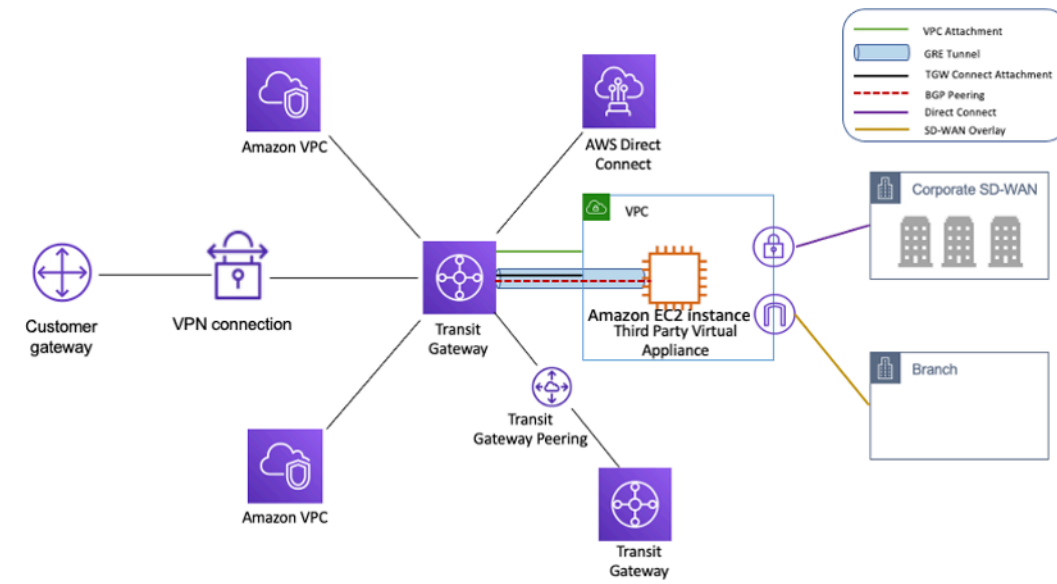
VPC Attachment
GRE Tunnel
TGW Connect Attachment
BGP Peering
Direct Connect
SD-WAN Overlay

Amazon VPC

AWS Direct Connect

VPC

Corporate SD-WAN

Customer gateway

VPN connection

Transit Gateway

Amazon EC2 instance
Third Party Virtual Appliance

Branch

Transit Gateway Peering

Amazon VPC

Transit Gateway